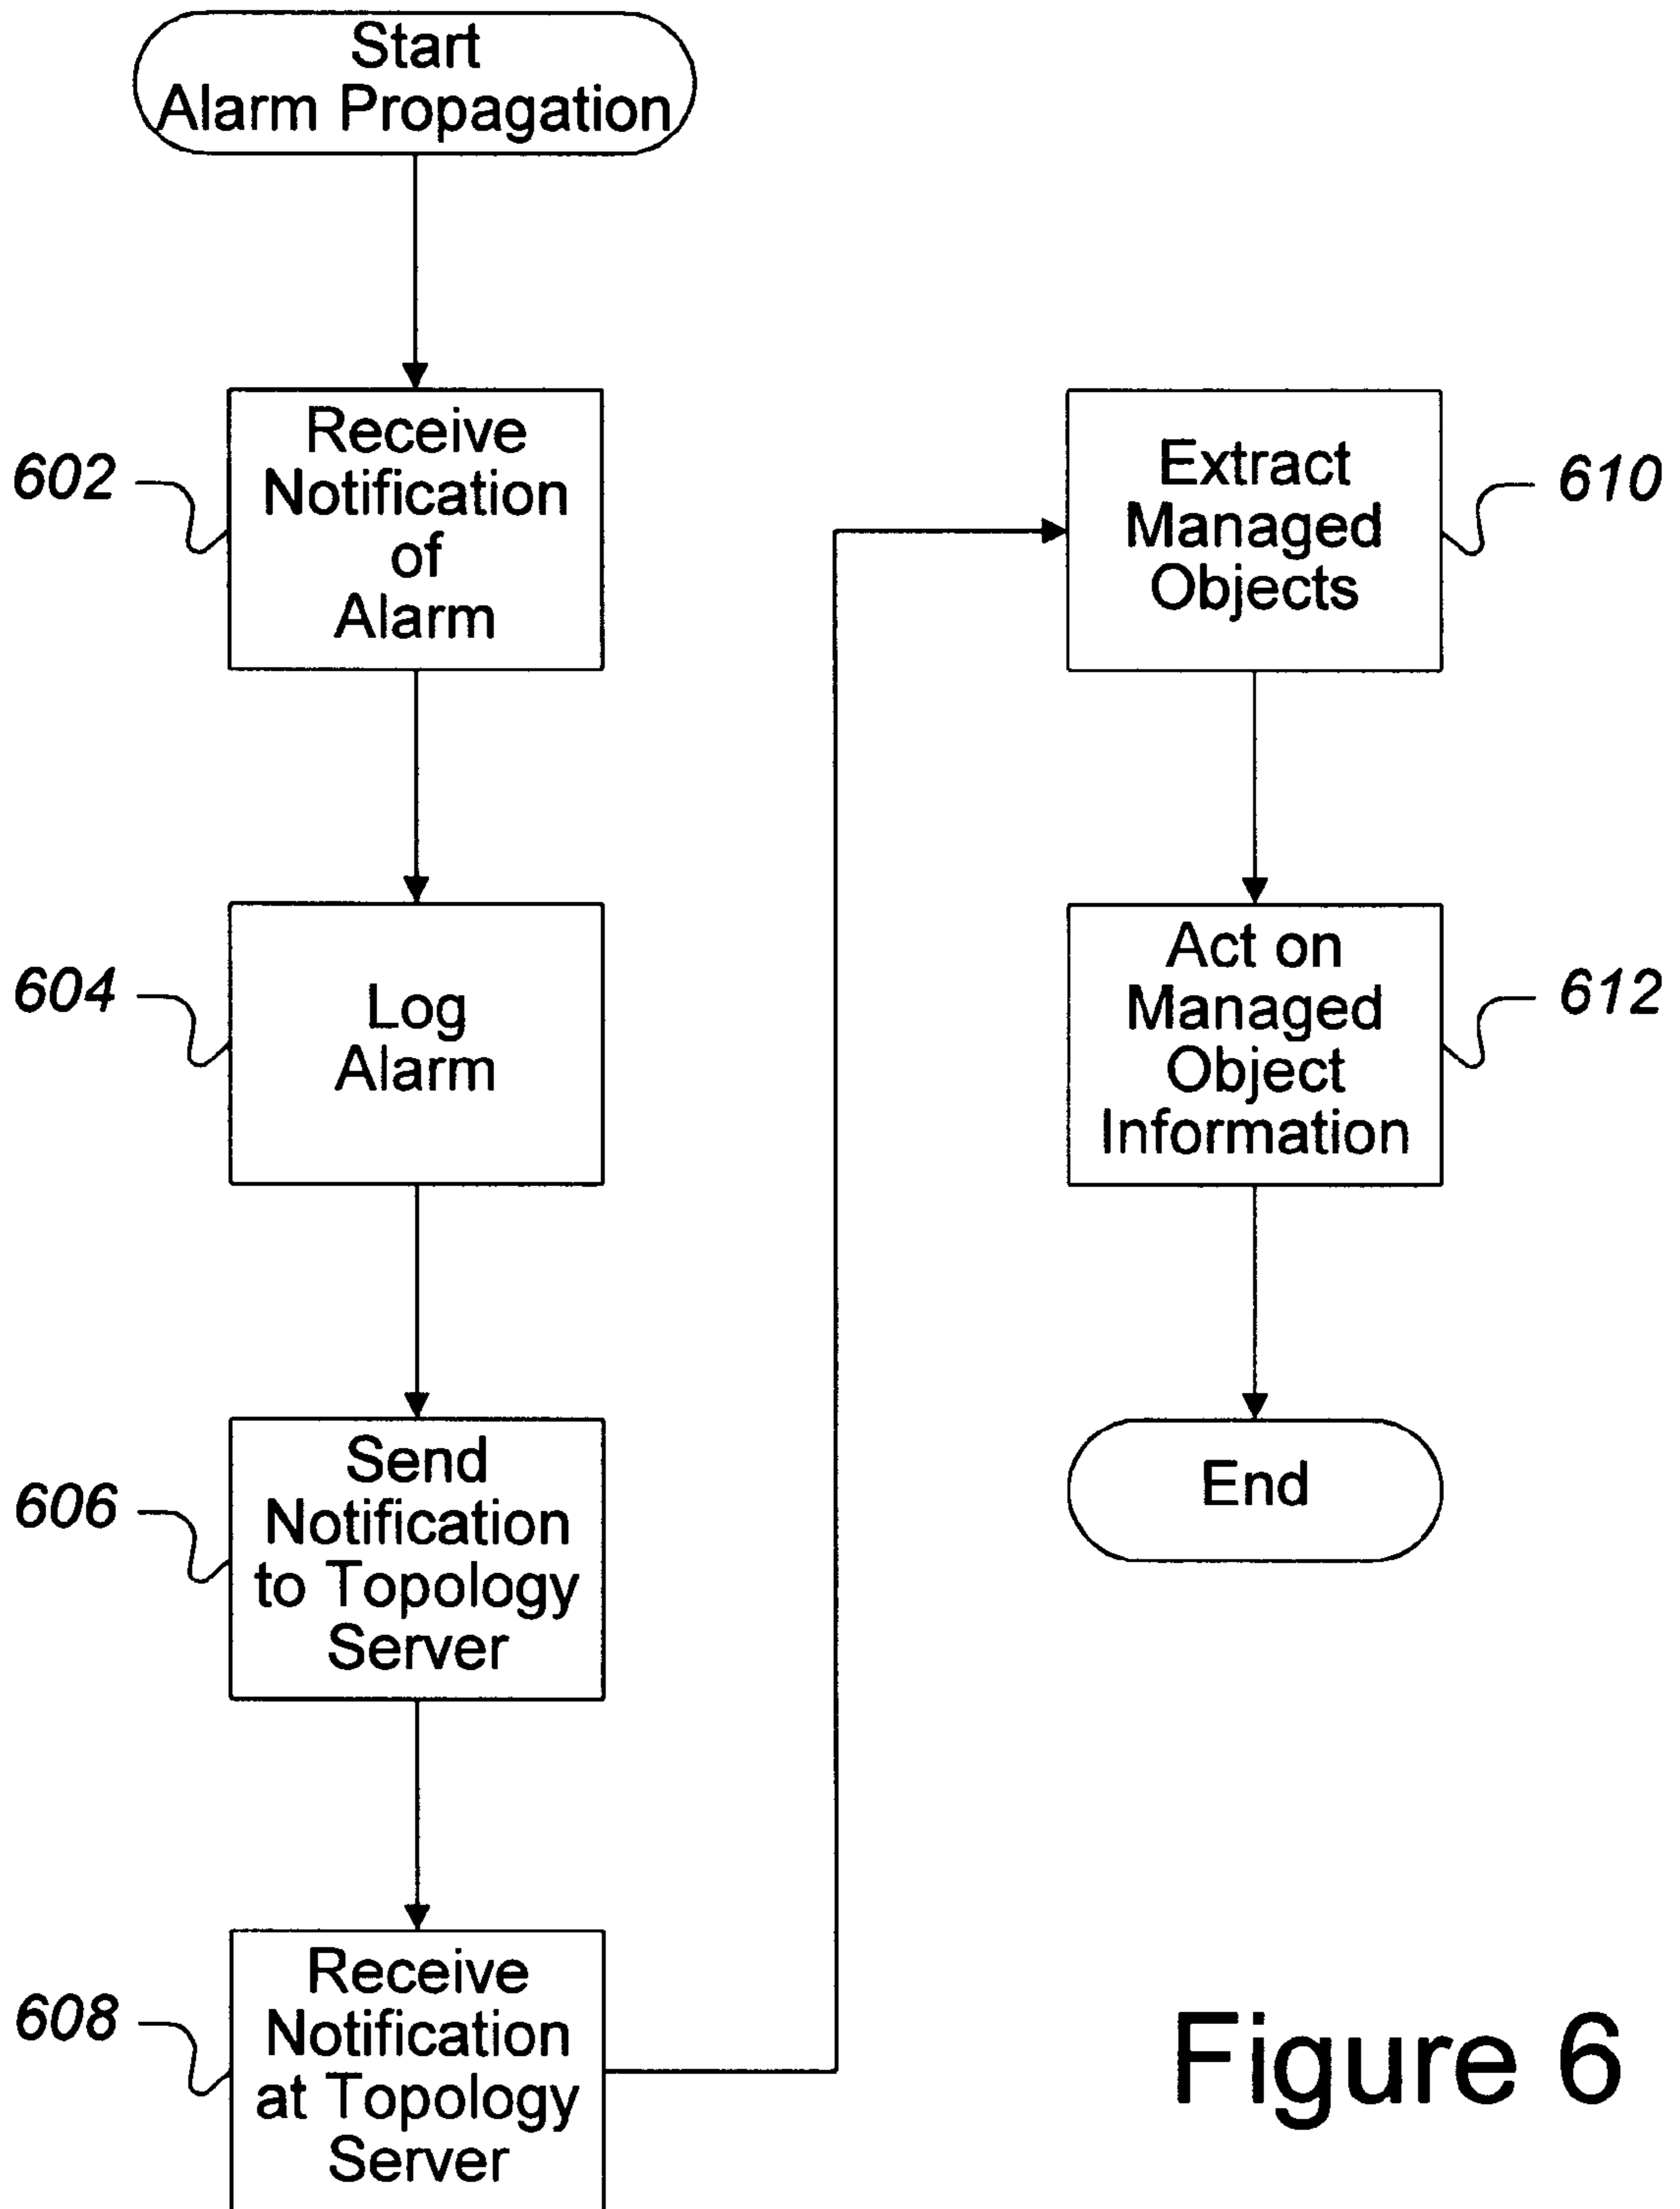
Start
Alarm Propagation

602
Receive Notification of Alarm

604
Log Alarm

606
Send Notification to Topology Server

608
Receive Notification at Topology Server

Extract Managed Objects
610

Act on Managed Object Information
612

End

Figure 6